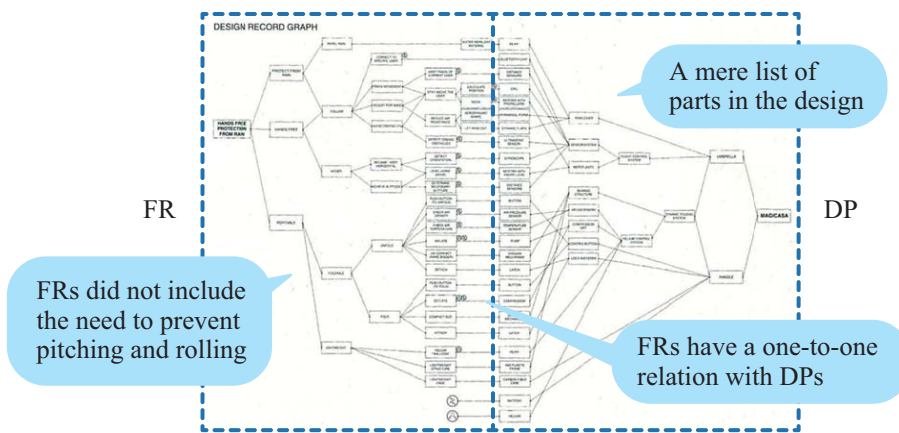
DESIGN RECORD GRAPH

A mere list of parts in the design

FR

DP

HANDS FREE PROTECTION FROM RAIN

UMBRELLA

MAGICASA

HANDLE

FRs did not include the need to prevent pitching and rolling

FRs have a one-to-one relation with DPs